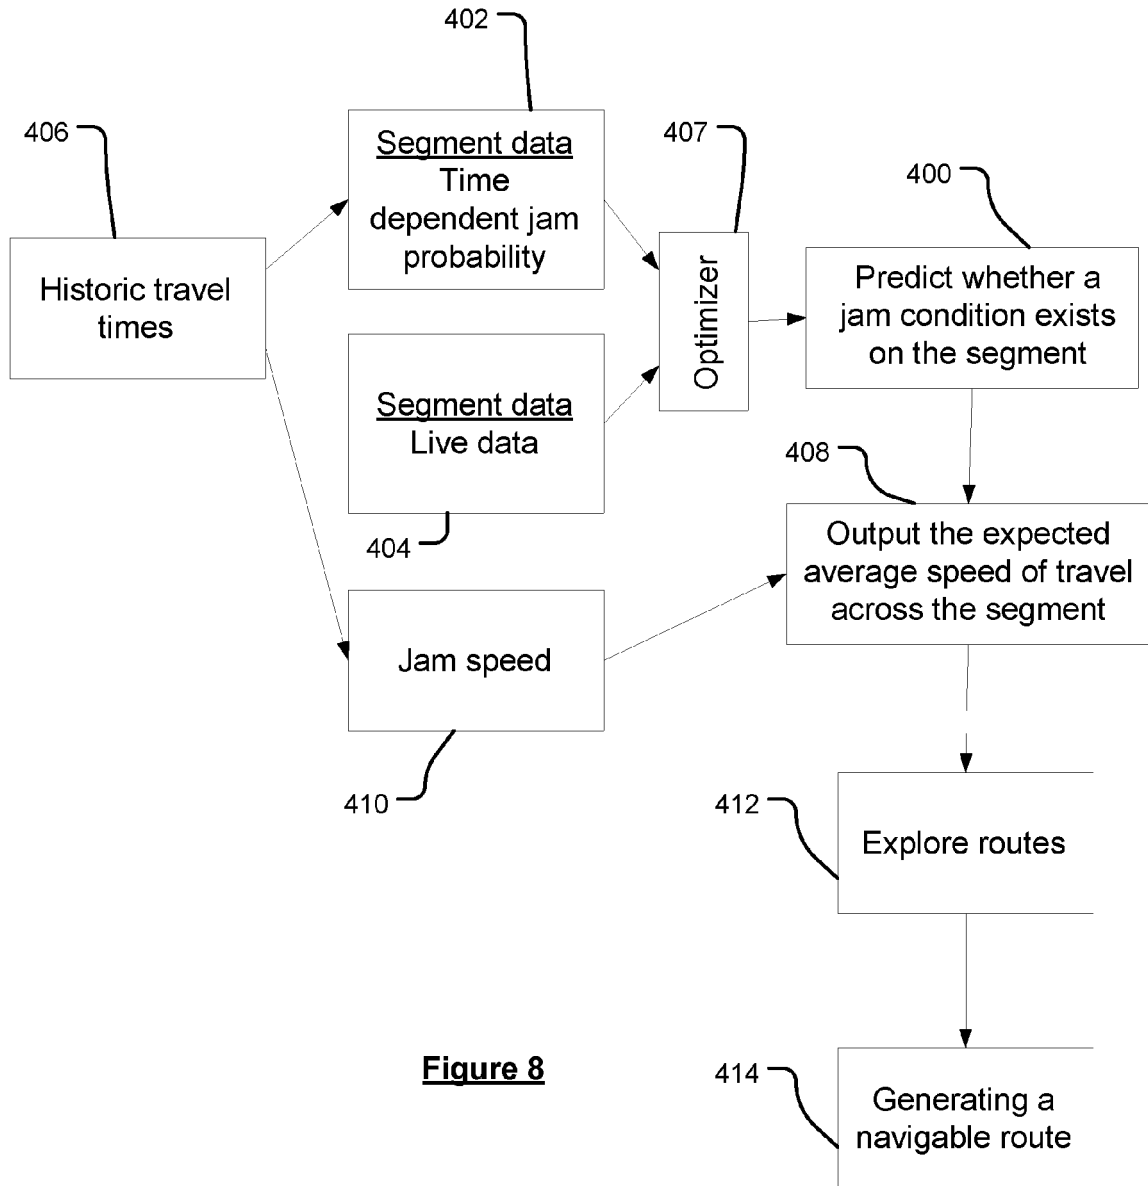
402

406

Historic travel times

Segment data
Time dependent jam probability

407

Optimizer

400

Predict whether a jam condition exists on the segment

Segment data
Live data

404

408

Output the expected average speed of travel across the segment

Jam speed

410

412

Explore routes

Figure 8

414

Generating a navigable route